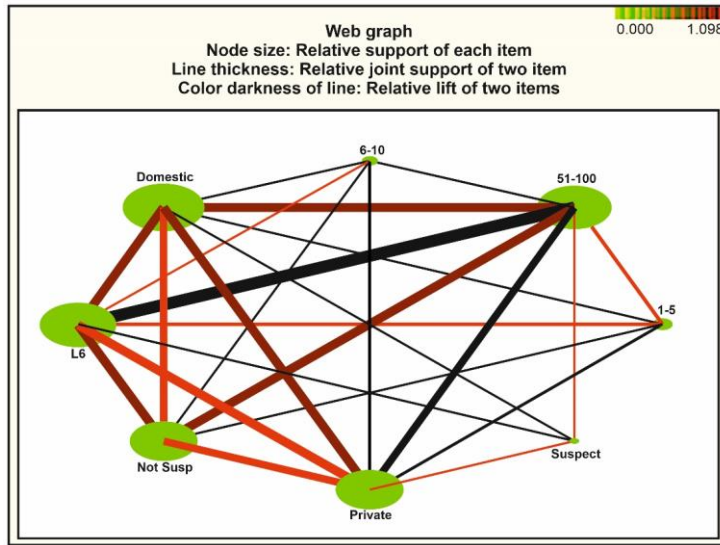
Web graph
Node size: Relative support of each item
Line thickness: Relative joint support of two item
Color darkness of line: Relative lift of two items

0.000 1.098

6-10
Domestic
51-100
1-5
L6
Not Susp
Suspect
Private